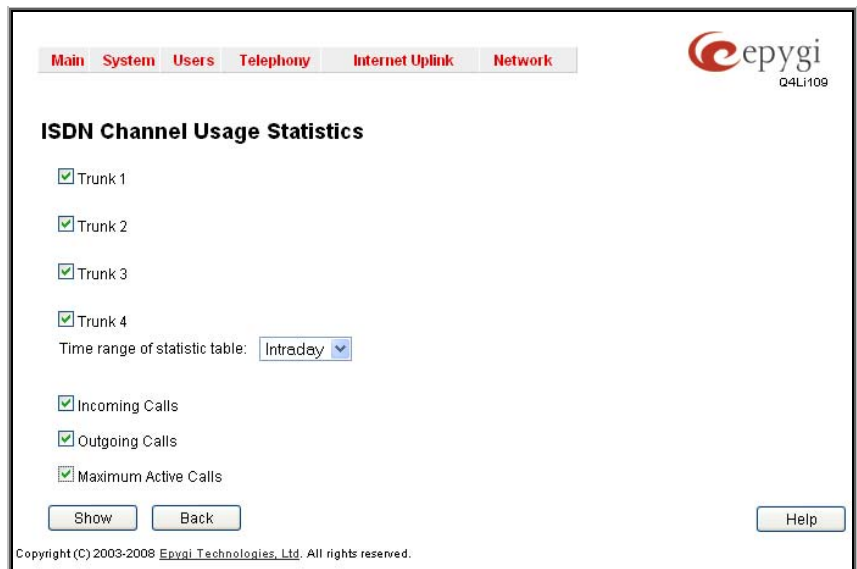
Main System Users Telephony Internet Uplink Network

epygi
Q4Li109

ISDN Channel Usage Statistics

Trunk 1

Trunk 2

Trunk 3

Trunk 4

Time range of statistic table: Intraday

Incoming Calls

Outgoing Calls

Maximum Active Calls

Show Back Help

Copyright (C) 2003-2008 Epygi Technologies, Ltd. All rights reserved.